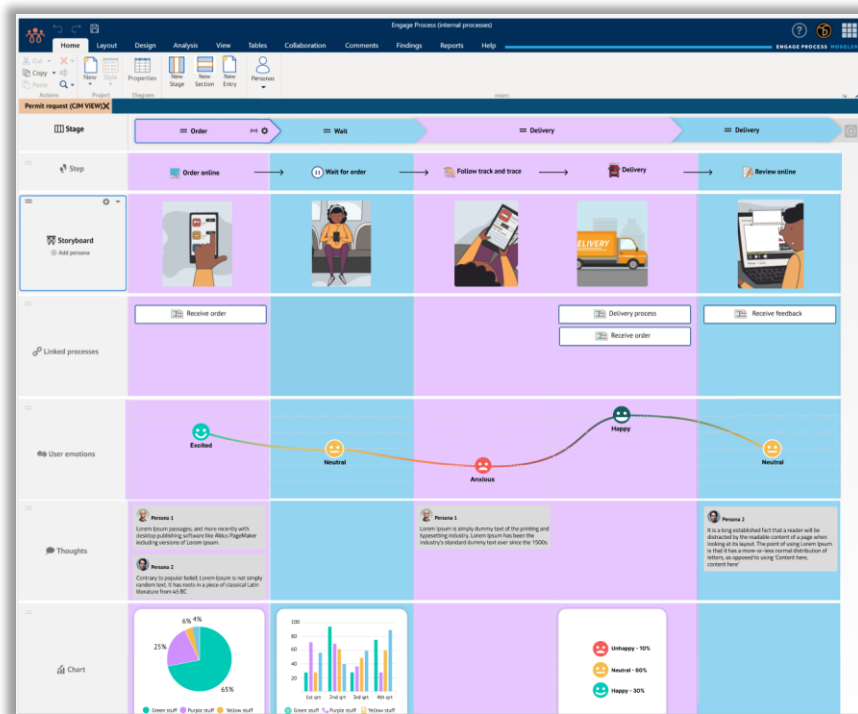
Engage Process (internal processes)

Home Layout Design Analysis View Tables Collaboration Comments Findings Reports Help

ENGAGE PROCESS MODELER

Cut Copy Paste
Actions
New Style
Project
Properties
Diagram
New Stage New Section New Entry
Personas

Permit request (CJM VIEW)

Stage
Order
Wait
Delivery
Delivery

Step
Order online
Wait for order
Follow track and trace
Delivery
Review online

Storyboard
Add persona

Linked processes
Receive order
Delivery process
Receive order
Receive feedback

User emotions
Excited
Neutral
Anxious
Happy
Neutral

Thoughts
Persona 1
Lorem Ipsum passages, and more recently with desktop publishing software like Aldus PageMaker including versions of Lorem Ipsum.
Persona 2
Contrary to popular belief, Lorem Ipsum is not simply random text. It has roots in a piece of classical Latin literature from 45 BC
Persona 1
Lorem Ipsum is simply dummy text of the printing and typesetting industry. Lorem Ipsum has been the industry's standard dummy text ever since the 1500s
Persona 2
It is a long established fact that a reader will be distracted by the readable content of a page when looking at its layout. The point of using Lorem Ipsum is that it has a more-or-less normal distribution of letters, as opposed to using 'Content here, content here'

Chart
6% 4%
25%
65%
Green stuff Purple stuff Yellow stuff
100
80
60
40
20
0
1st qrt 2nd qrt 3rd qrt 4th qrt
Green stuff Purple stuff Yellow stuff
Unhappy - 10%
Neutral - 60%
Happy - 30%